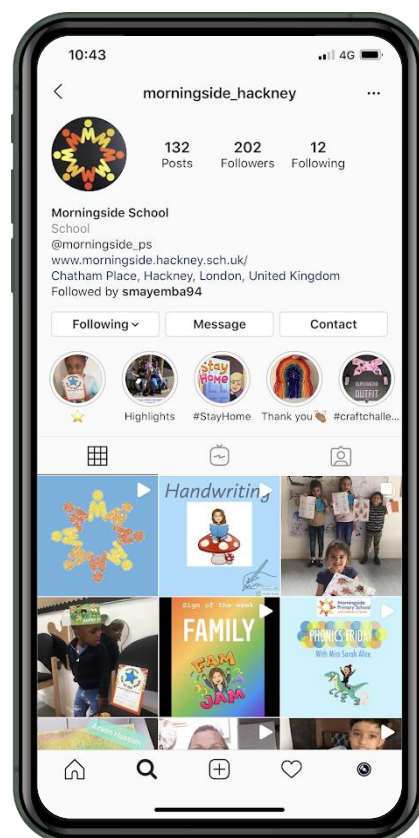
10:43

4G

morningside_hackney

132
Posts

202
Followers

12
Following

Morningside School
School
@morningside_ps
www.morningside.hackney.sch.uk/
Chatham Place, Hackney, London, United Kingdom
Followed by smayemba94

Following

Message

Contact

⭐

Highlights

#StayHome

Thank you

#craftchalle...

Stay Home

SUPERHERO OUTFIT

Handwriting

Sign of the week

FAMILY

FAM JAM

Morningside Primary School

PHONICS FRIDAY

With Miss Sarah Alice

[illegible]